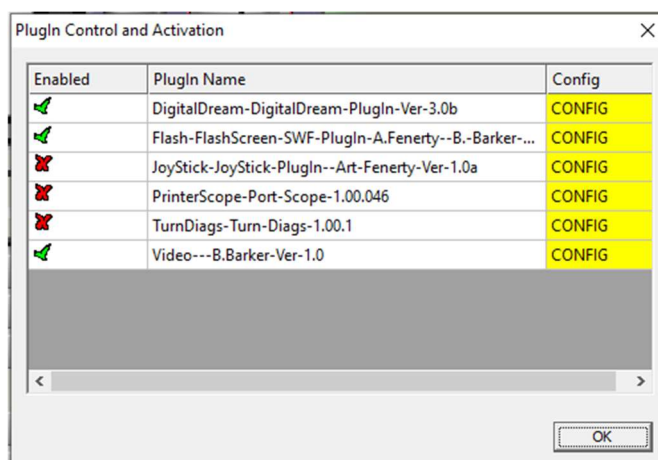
PlugIn Control and Activation

X

| Enabled | PlugIn Name | Config |
|---|---|---|
| | DigitalDream-DigitalDream-PlugIn-Ver-3.0b | CONFIG |
| | Flash-FlashScreen-SWF-PlugIn-A.Fenerty--B.-Barker-... | CONFIG |
| | JoyStick-JoyStick-PlugIn--Art-Fenerty-Ver-1.0a | CONFIG |
| | PrinterScope-Port-Scope-1.00.046 | CONFIG |
| | TurnDiags-Turn-Diags-1.00.1 | CONFIG |
| | Video---B.Barker-Ver-1.0 | CONFIG |

<

>

OK